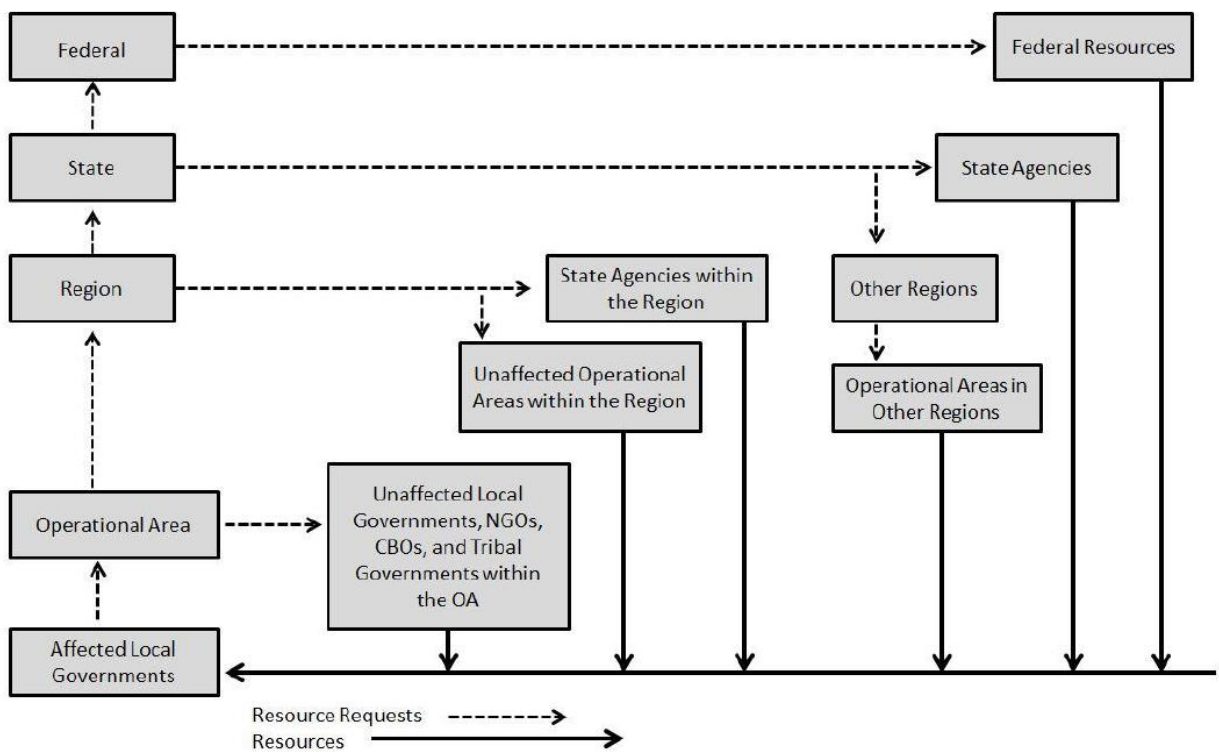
Federal

Federal Resources

State

State Agencies

Region

State Agencies within the Region

Other Regions

Unaffected Operational Areas within the Region

Operational Areas in Other Regions

Operational Area

Unaffected Local Governments, NGOs, CBOs, and Tribal Governments within the OA

Affected Local Governments

Resource Requests

Resources